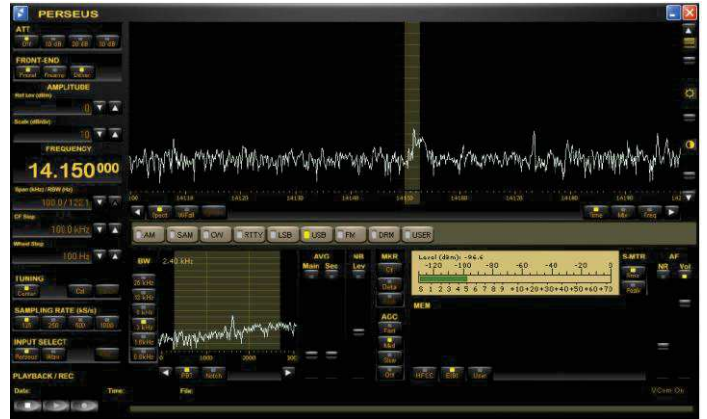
PERSEUS

ATT
Off 10 dB 20 dB 30 dB

FRONT-END
Presel Preamp Dither

AMPLITUDE
Ref Lev (dBm)
0
Scale (dB/div)
10

FREQUENCY
14.150000

Span (kHz) / RBW (Hz)
100.0 / 122.1
CF Step
100.0 kHz
Wheel Step
100 Hz

TUNING
Center Ctl

SAMPLING RATE (kS/s)
125 250 500 1000

INPUT SELECT
Perseus Wav

PLAYBACK / REC
Date: Time: File:

Spect W.Fall

14110 14120 14130 14140 14150 14160 14170 14180 14190

Time Mkr Freq

AM SAM CW RTTY LSB USB FM DRM USER

BW
2.40 kHz
25 kHz
10 kHz
5 kHz
3 kHz
1.5kHz
0.5kHz

0 1000 2000 300

PBT Notch

AVG
Main Sec

NB
Lev

MKR
Clr
Delta

AGC
Fast
Med
Slow
Off

Level (dBm): -96.6
-120 -100 -80 -60 -40 -20 0
S 1 2 3 4 5 6 7 8 9 +10 +20 +30 +40 +50 +60 +70

S-MTR
Peak
Fade

AF
NR Vol

MEM

HFEC EIBI User

VCom On